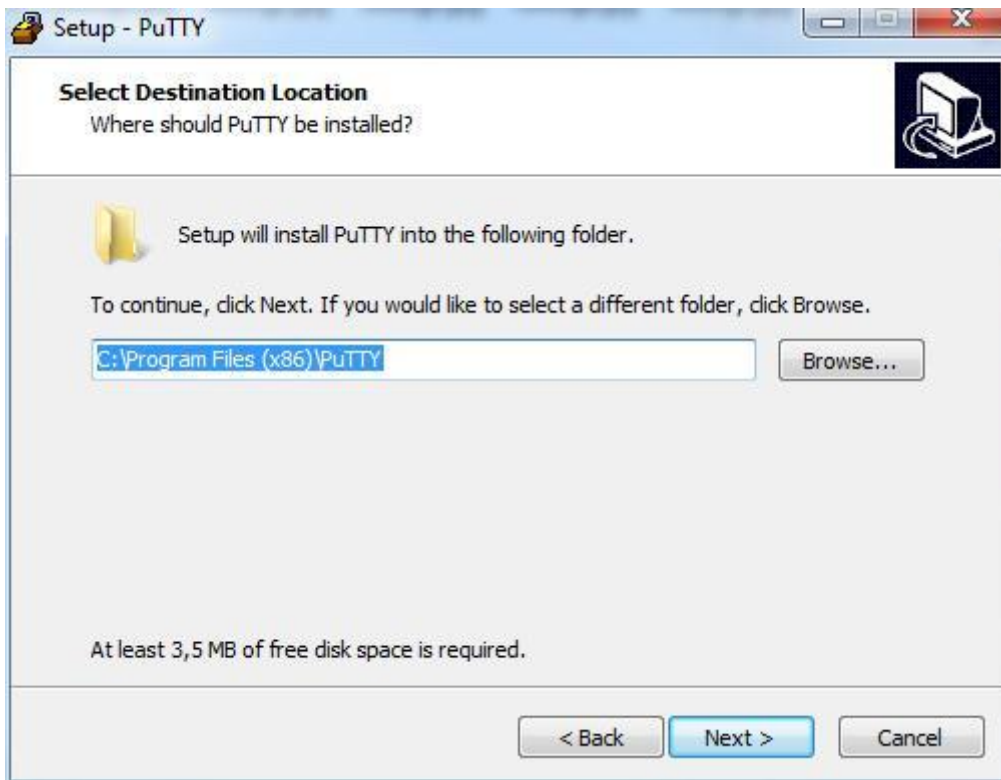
Setup - PuTTY

Select Destination Location
Where should PuTTY be installed?

Setup will install PuTTY into the following folder.

To continue, click Next. If you would like to select a different folder, click Browse.

C:\Program Files (x86)\PuTTY

Browse...

At least 3,5 MB of free disk space is required.

< Back

Next >

Cancel